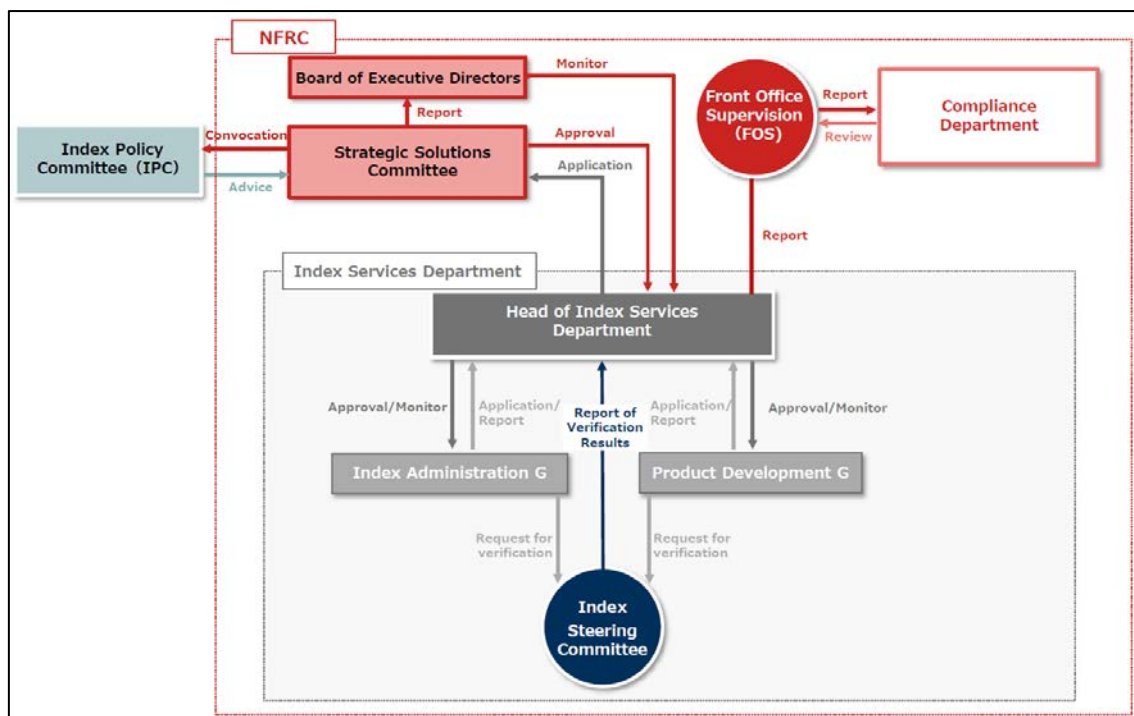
NFRC

Board of Executive Directors

Monitor

Front Office Supervision (FOS)

Report

Review

Compliance Department

Report

Index Policy Committee (IPC)

Convocation

Advice

Strategic Solutions Committee

Approval

Application

Report

Index Services Department

Head of Index Services Department

Approval/Monitor

Application/ Report

Report of Verification Results

Application/ Report

Approval/Monitor

Index Administration G

Product Development G

Request for verification

Request for verification

Index Steering Committee